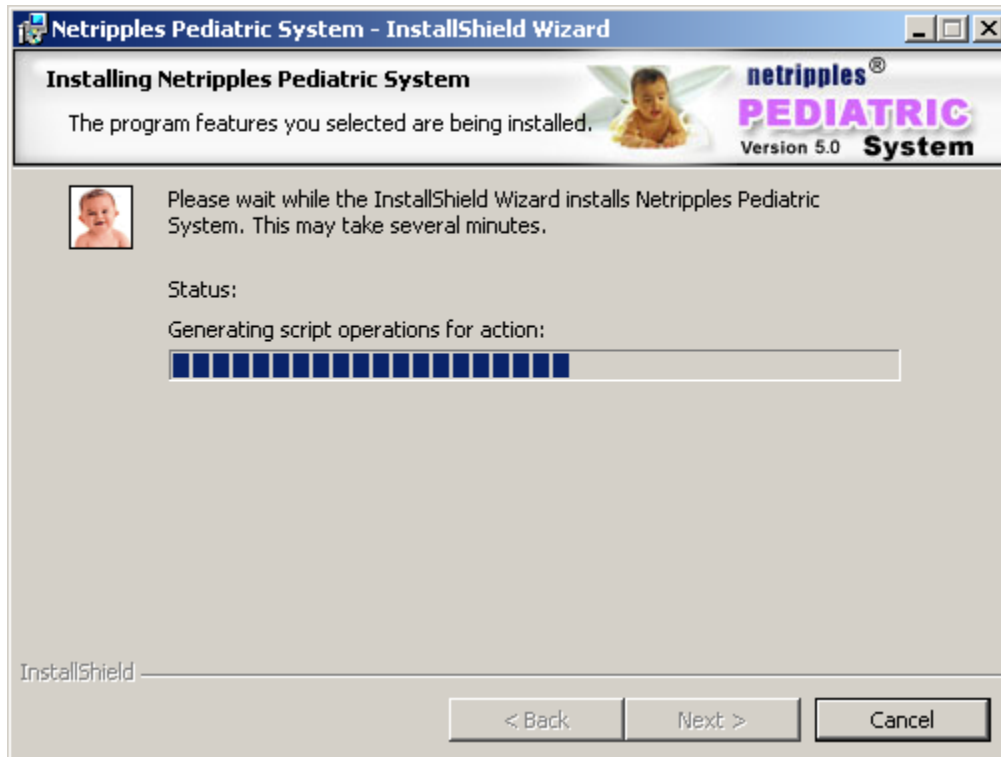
Netripples Pediatric System - InstallShield Wizard

Installing Netripples Pediatric System

The program features you selected are being installed.

netripples®
PEDIATRIC
Version 5.0 System

Please wait while the InstallShield Wizard installs Netripples Pediatric System. This may take several minutes.

Status:

Generating script operations for action:

InstallShield

< Back
Next >
Cancel